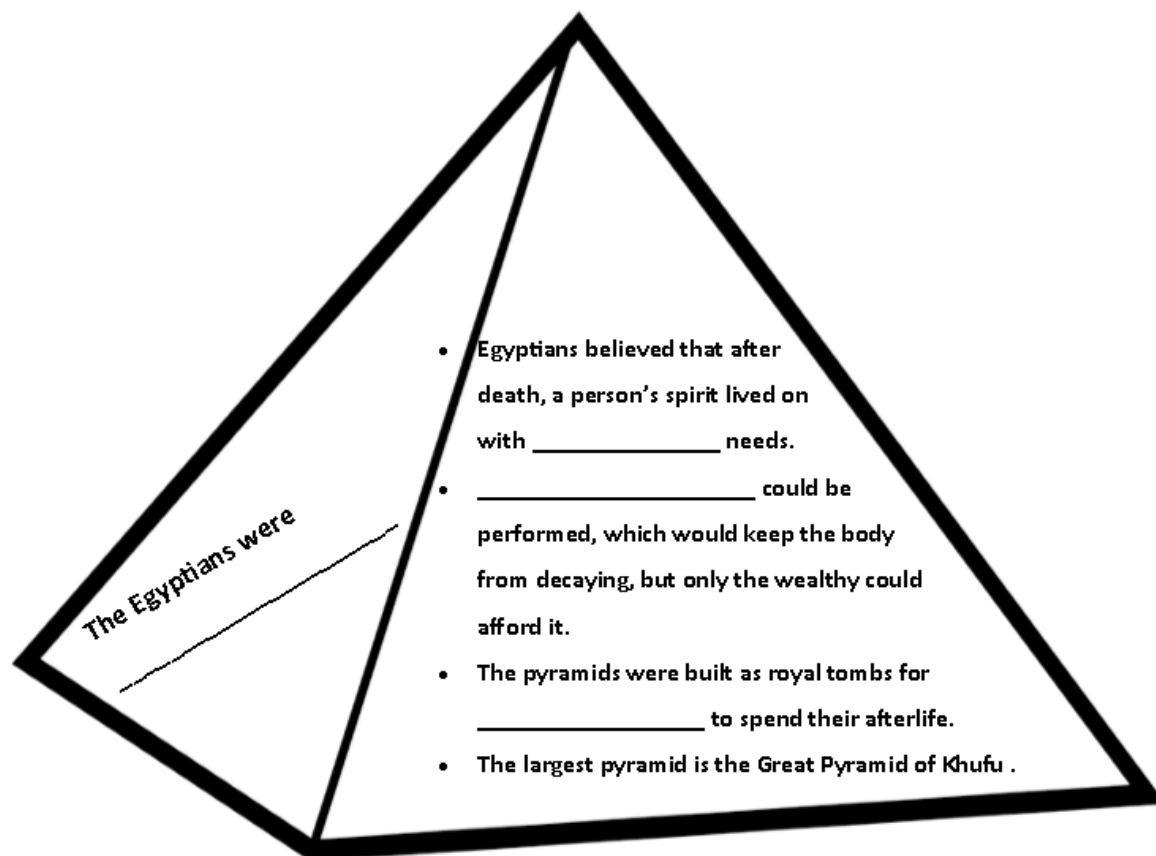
The Egyptians were ______________

- Egyptians believed that after death, a person's spirit lived on with ______________ needs.
- ______________________ could be performed, which would keep the body from decaying, but only the wealthy could afford it.
- The pyramids were built as royal tombs for _________________ to spend their afterlife.
- The largest pyramid is the Great Pyramid of Khufu .